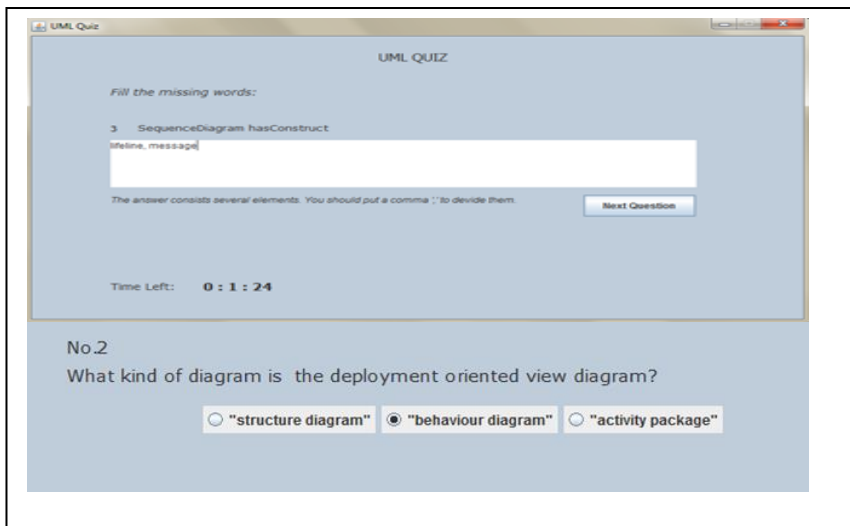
UML Quiz

UML QUIZ

Fill the missing words:

3 SequenceDiagram hasConstruct

lifeline, message

The answer consists several elements. You should put a comma ',' to devide them.

Next Question

Time Left: 0 : 1 : 24

No.2

What kind of diagram is the deployment oriented view diagram?

"structure diagram" "behaviour diagram" "activity package"